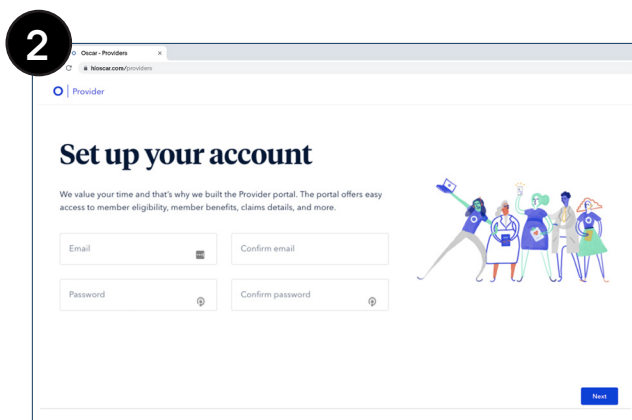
2

Oscar - Providers ×

hioscar.com/providers

Provider

Set up your account

We value your time and that's why we built the Provider portal. The portal offers easy access to member eligibility, member benefits, claims details, and more.

Email

Confirm email

Password

Confirm password

Next